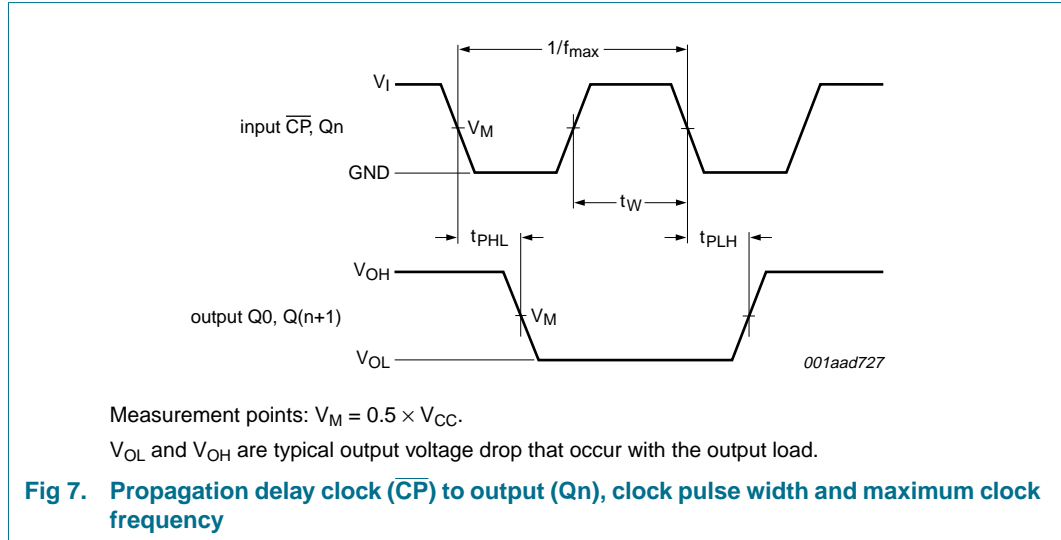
$1/f_{max}$

$V_I$

input $\overline{CP}$, Qn

$V_M$

GND

$t_W$

$t_{PHL}$

$t_{PLH}$

$V_{OH}$

output Q0, Q(n+1)

$V_M$

$V_{OL}$

001aad727

Measurement points: $V_M = 0.5 \times V_{CC}$.

$V_{OL}$ and $V_{OH}$ are typical output voltage drop that occur with the output load.

Fig 7. Propagation delay clock ($\overline{CP}$) to output (Qn), clock pulse width and maximum clock frequency